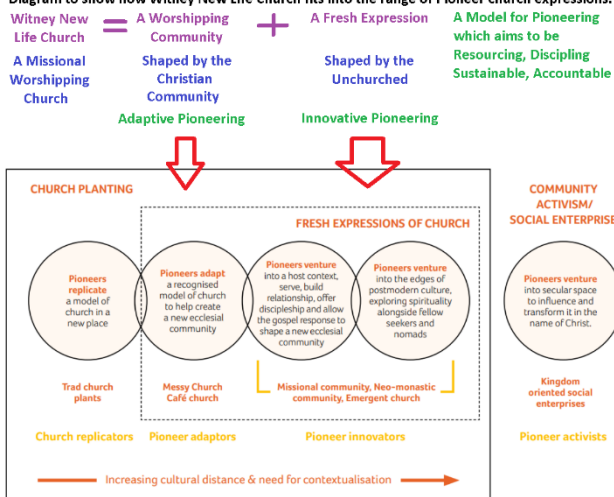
Diagram to show how Witney New Life Church fits into the range of Pioneer church expressions.

Witney New Life Church = A Worshipping Community + A Fresh Expression

A Model for Pioneering which aims to be Resourcing, Discipling Sustainable, Accountable

A Missional Worshipping Church

Shaped by the Christian Community

Shaped by the Unchurched

Adaptive Pioneering

Innovative Pioneering

CHURCH PLANTING

FRESH EXPRESSIONS OF CHURCH

COMMUNITY ACTIVISM/ SOCIAL ENTERPRISE

Pioneers replicate a model of church in a new place

Pioneers adapt a recognised model of church to help create a new ecclesial community

Pioneers venture into a host context, serve, build relationship, offer discipleship and allow the gospel response to shape a new ecclesial community

Pioneers venture into the edges of postmodern culture, exploring spirituality alongside fellow seekers and nomads

Pioneers venture into secular space to influence and transform it in the name of Christ.

Trad church plants

Messy Church Café church

Missional community, Neo-monastic community, Emergent church

Kingdom oriented social enterprises

Church replicators

Pioneer adaptors

Pioneer innovators

Pioneer activists

Increasing cultural distance & need for contextualisation